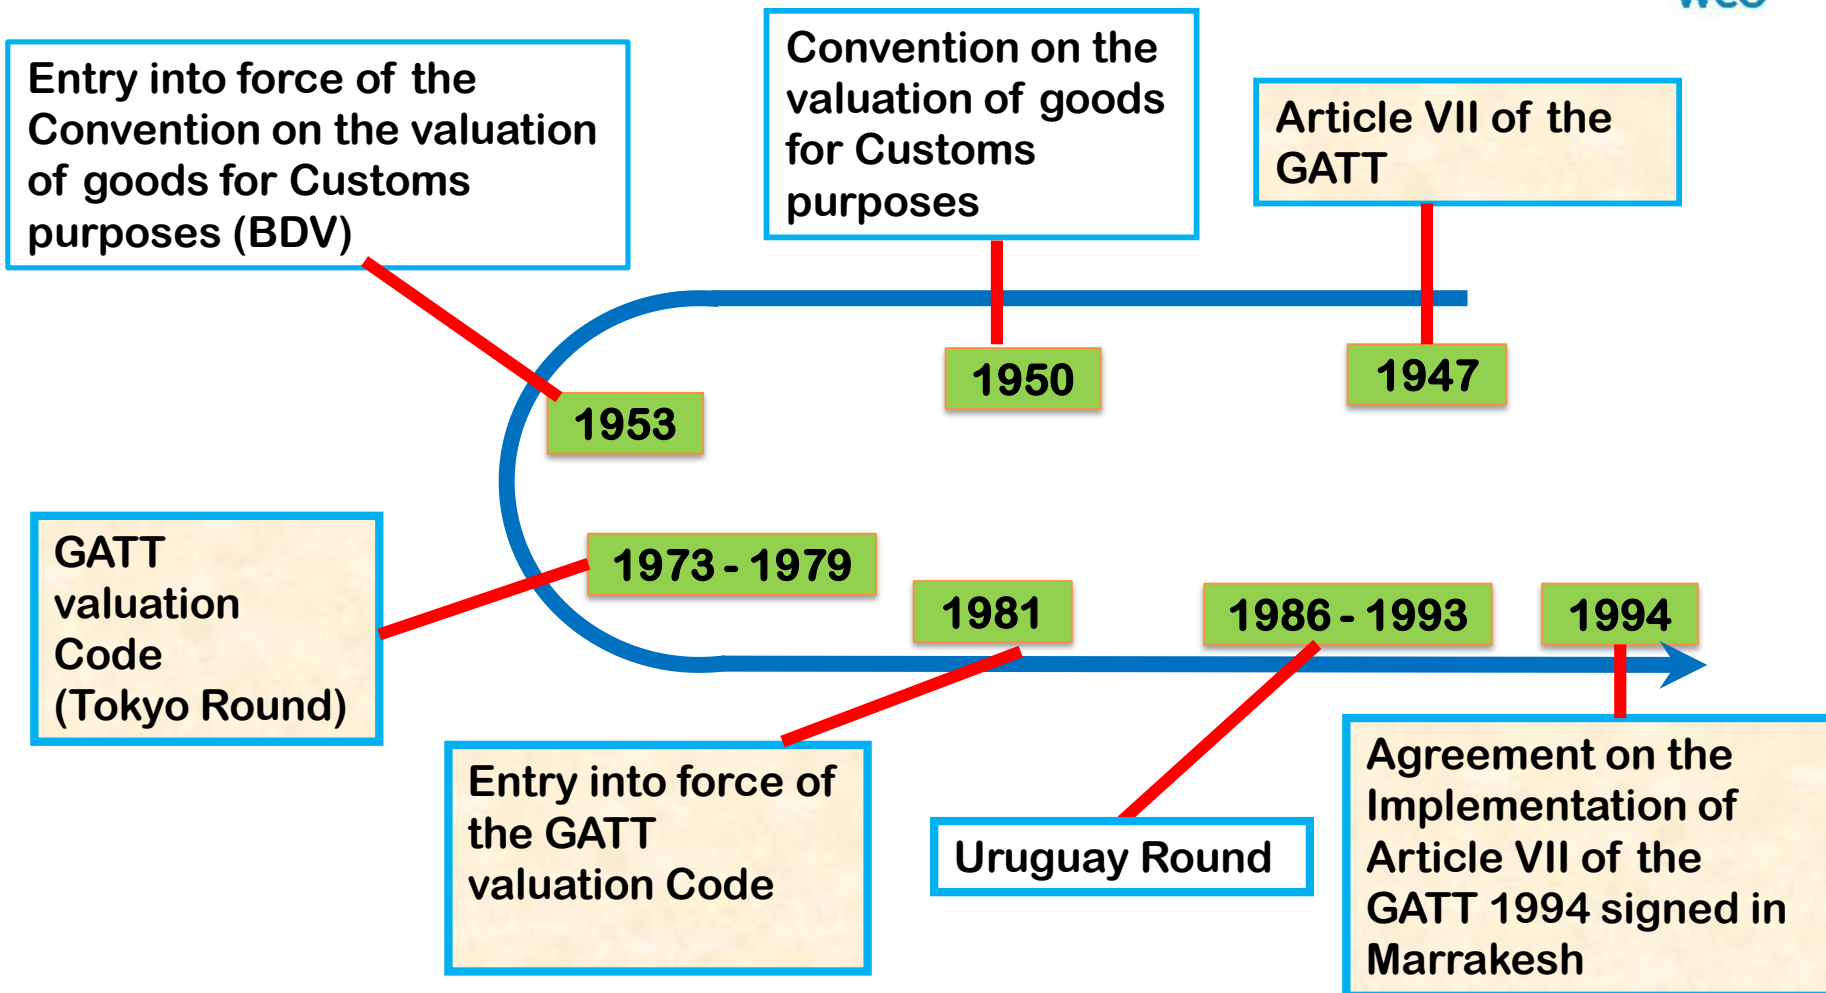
Entry into force of the Convention on the valuation of goods for Customs purposes (BDV)

Convention on the valuation of goods for Customs purposes

Article VII of the GATT

1953

1950

1947

GATT valuation Code (Tokyo Round)

1973 - 1979

1981

1986 - 1993

1994

Entry into force of the GATT valuation Code

Uruguay Round

Agreement on the Implementation of Article VII of the GATT 1994 signed in Marrakesh